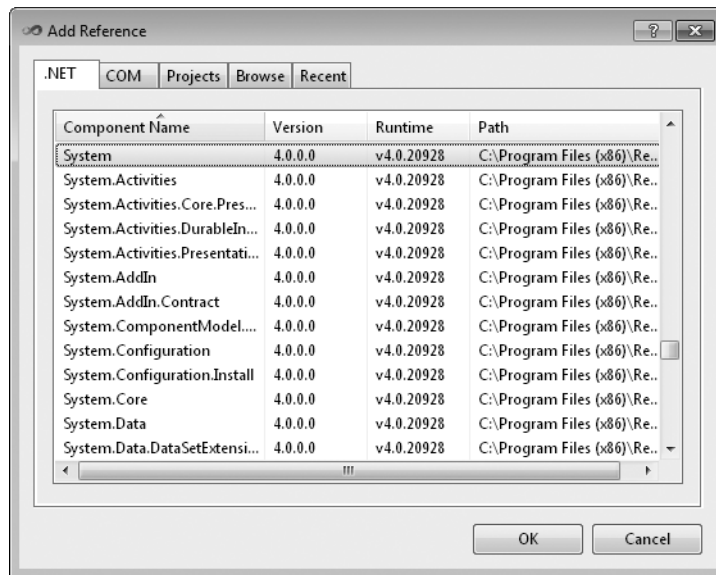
Add Reference

?

.NET | COM | Projects | Browse | Recent

| Component Name | Version | Runtime | Path |
|---|---|---|---|
| System | 4.0.0.0 | v4.0.20928 | C:\Program Files (x86)\Re.. |
| System.Activities | 4.0.0.0 | v4.0.20928 | C:\Program Files (x86)\Re.. |
| System.Activities.Core.Pres... | 4.0.0.0 | v4.0.20928 | C:\Program Files (x86)\Re.. |
| System.Activities.DurableIn... | 4.0.0.0 | v4.0.20928 | C:\Program Files (x86)\Re.. |
| System.Activities.Presentati... | 4.0.0.0 | v4.0.20928 | C:\Program Files (x86)\Re.. |
| System.AddIn | 4.0.0.0 | v4.0.20928 | C:\Program Files (x86)\Re.. |
| System.AddIn.Contract | 4.0.0.0 | v4.0.20928 | C:\Program Files (x86)\Re.. |
| System.ComponentModel.... | 4.0.0.0 | v4.0.20928 | C:\Program Files (x86)\Re.. |
| System.Configuration | 4.0.0.0 | v4.0.20928 | C:\Program Files (x86)\Re.. |
| System.Configuration.Install | 4.0.0.0 | v4.0.20928 | C:\Program Files (x86)\Re.. |
| System.Core | 4.0.0.0 | v4.0.20928 | C:\Program Files (x86)\Re.. |
| System.Data | 4.0.0.0 | v4.0.20928 | C:\Program Files (x86)\Re.. |
| System.Data.DataSetExtensi... | 4.0.0.0 | v4.0.20928 | C:\Program Files (x86)\Re.. |

OK Cancel